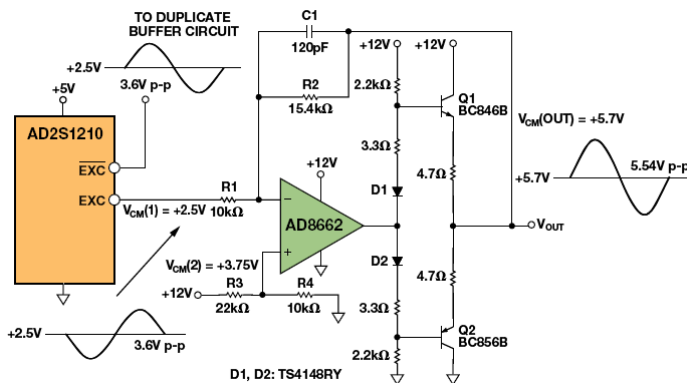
TO DUPLICATE BUFFER CIRCUIT

+2.5V
3.6V p-p
+5V
AD2S1210
$\overline{EXC}$
EXC
$V_{CM}(1)$ = +2.5V
R1
10kΩ
C1
120pF
R2
15.4kΩ
+12V
AD8662
$V_{CM}(2)$ = +3.75V
+12V
R3
22kΩ
R4
10kΩ
+12V
+12V
2.2kΩ
3.3Ω
D1
D2
3.3Ω
2.2kΩ
Q1
BC846B
4.7Ω
4.7Ω
Q2
BC856B
$V_{CM}(OUT)$ = +5.7V
+5.7V
5.54V p-p
$V_{OUT}$
+2.5V
3.6V p-p
D1, D2: TS4148RY